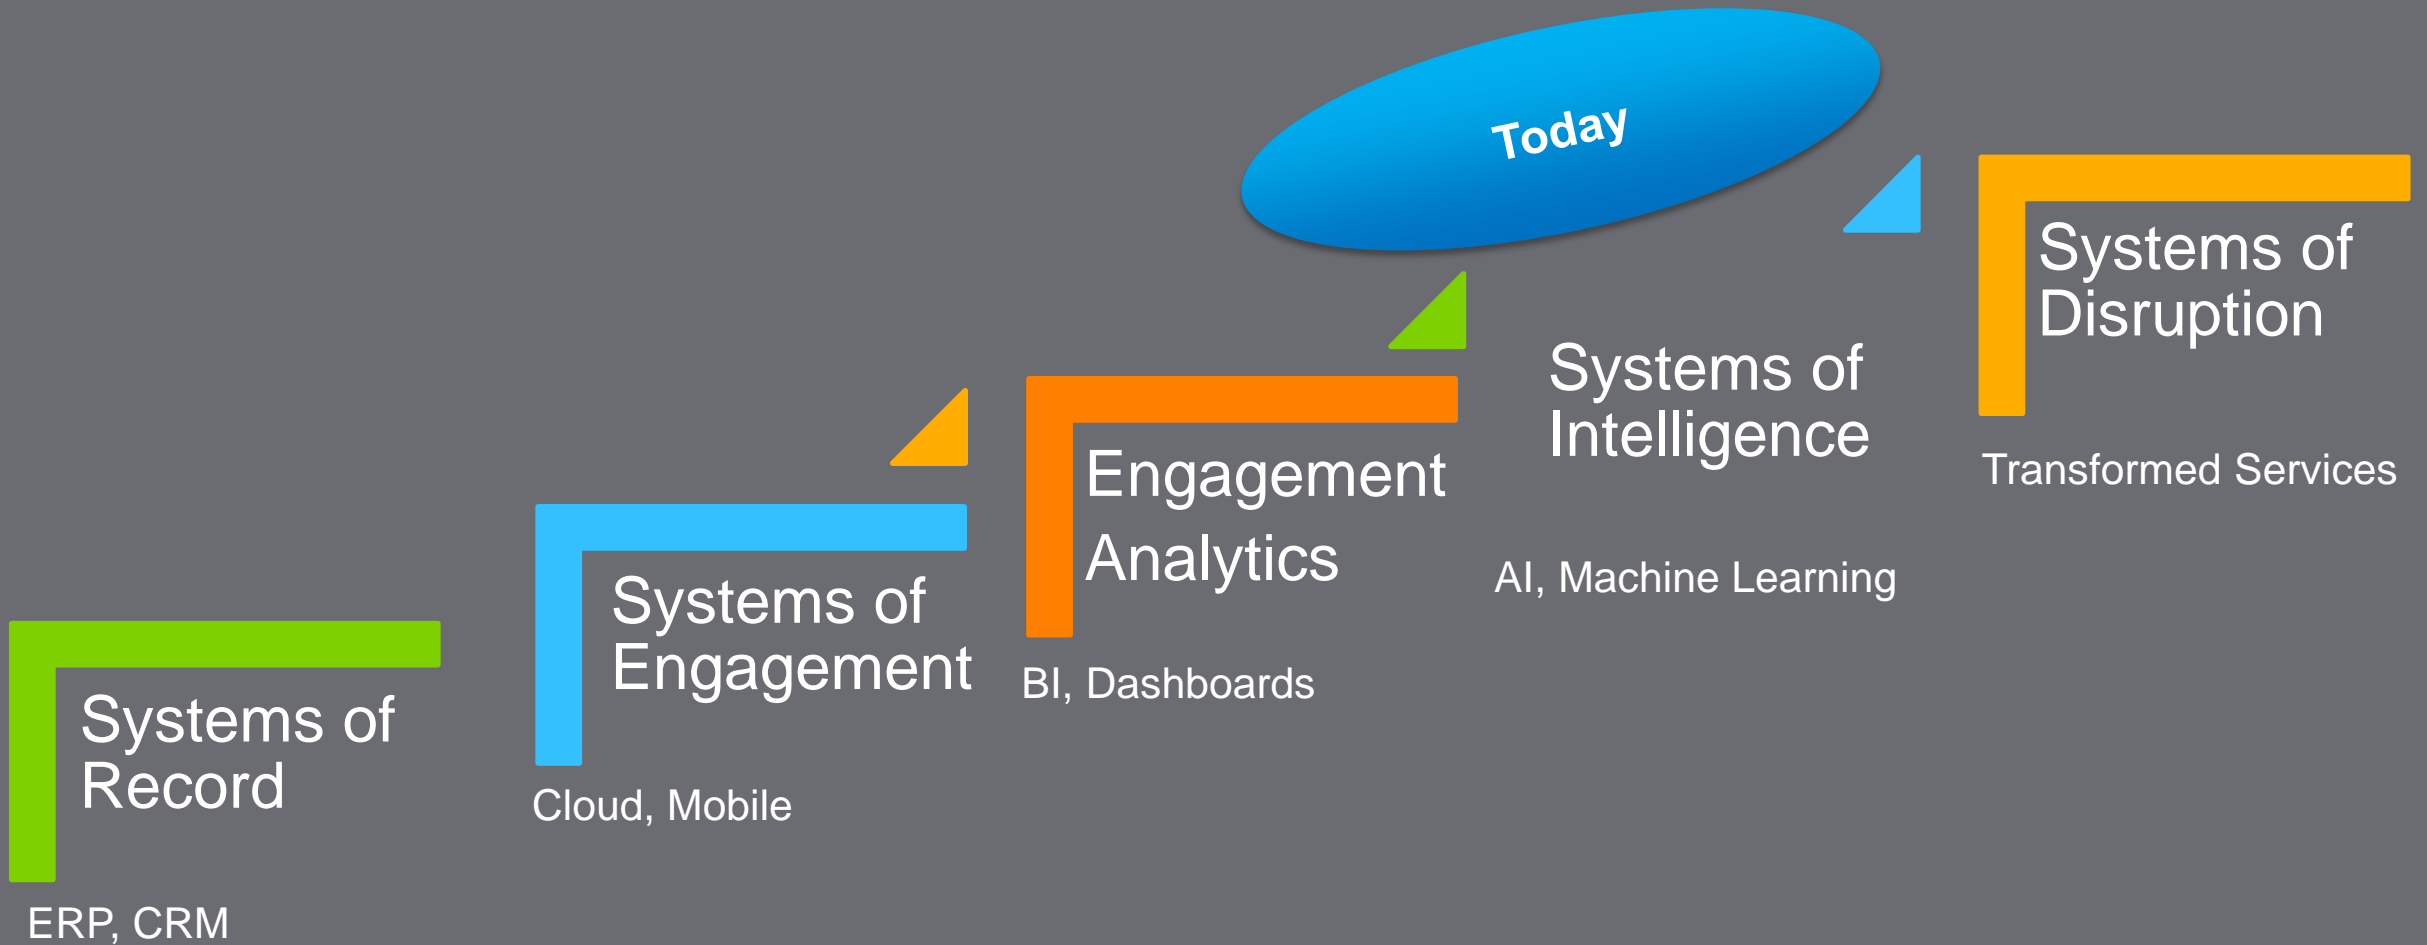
Today

Systems of Record

ERP, CRM

Systems of Engagement

Cloud, Mobile

Engagement Analytics

BI, Dashboards

Systems of Intelligence

AI, Machine Learning

Systems of Disruption

Transformed Services